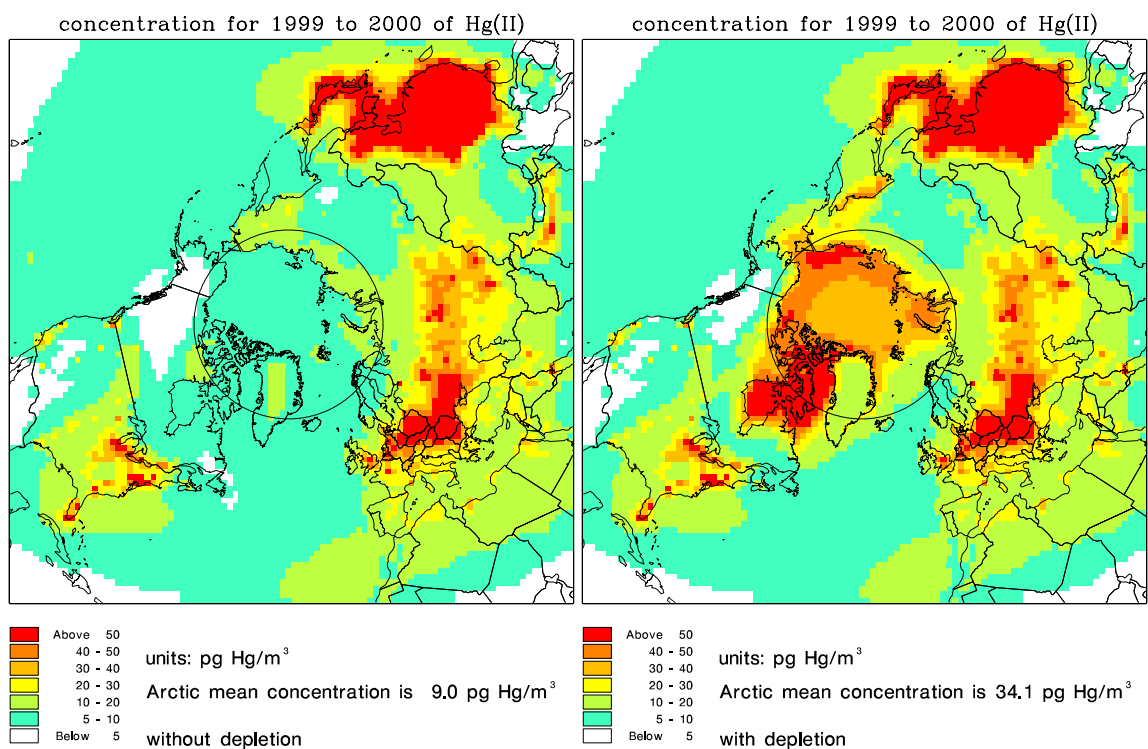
concentration for 1999 to 2000 of Hg(II)

Above 50
40 - 50
30 - 40
20 - 30
10 - 20
5 - 10
Below 5

units: pg Hg/m$^3$
Arctic mean concentration is 9.0 pg Hg/m$^3$
without depletion

concentration for 1999 to 2000 of Hg(II)

Above 50
40 - 50
30 - 40
20 - 30
10 - 20
5 - 10
Below 5

units: pg Hg/m$^3$
Arctic mean concentration is 34.1 pg Hg/m$^3$
with depletion